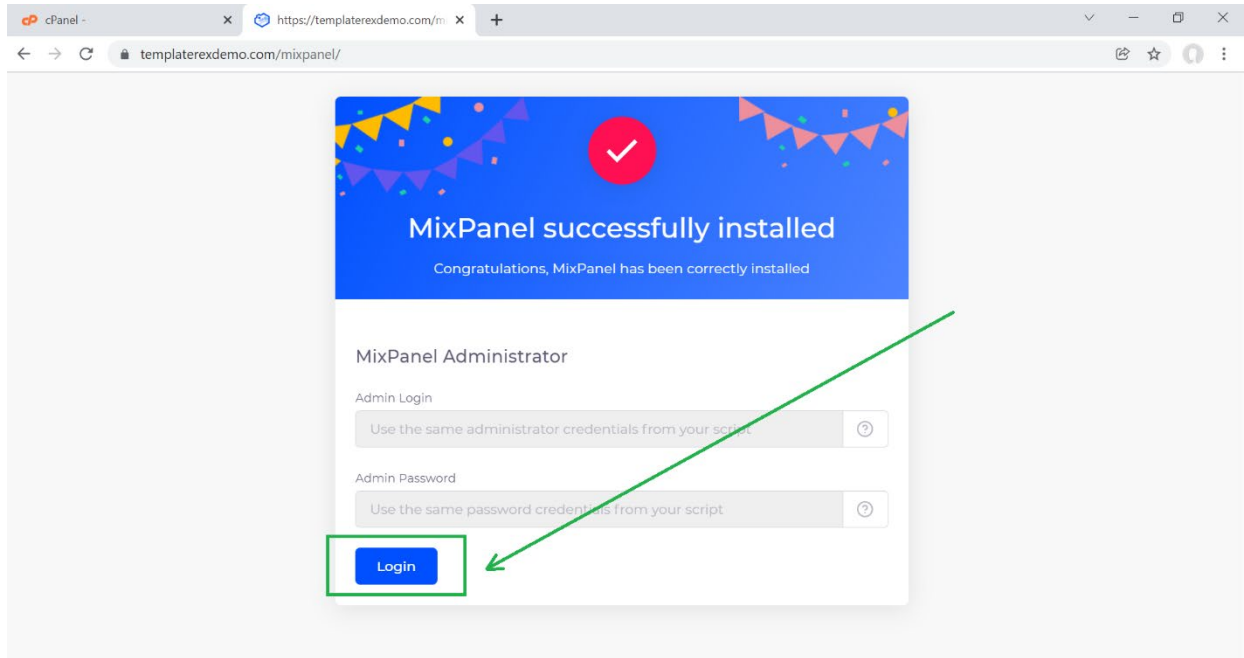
cPanel -
https://templaterexdemo.com/m
templaterexdemo.com/mixpanel/

MixPanel successfully installed

Congratulations, MixPanel has been correctly installed

MixPanel Administrator

Admin Login

Use the same administrator credentials from your script

Admin Password

Use the same password credentials from your script

Login